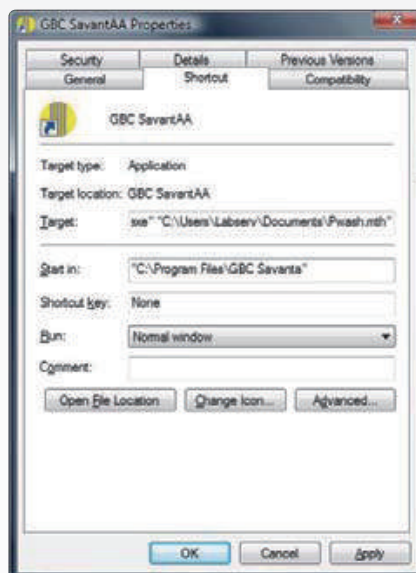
GBC SavantAA Properties

Security | Details | Previous Versions
General | Shortcut | Compatibility

GBC SavantAA

Target type: Application

Target location: GBC SavantAA

Target: exe" "C:\Users\Labserv\Documents\Pwash.mth"

Start in: "C:\Program Files\GBC Savanta"

Shortcut key: None

Run: Normal window

Comment:

Open File Location | Change Icon... | Advanced...

OK | Cancel | Apply